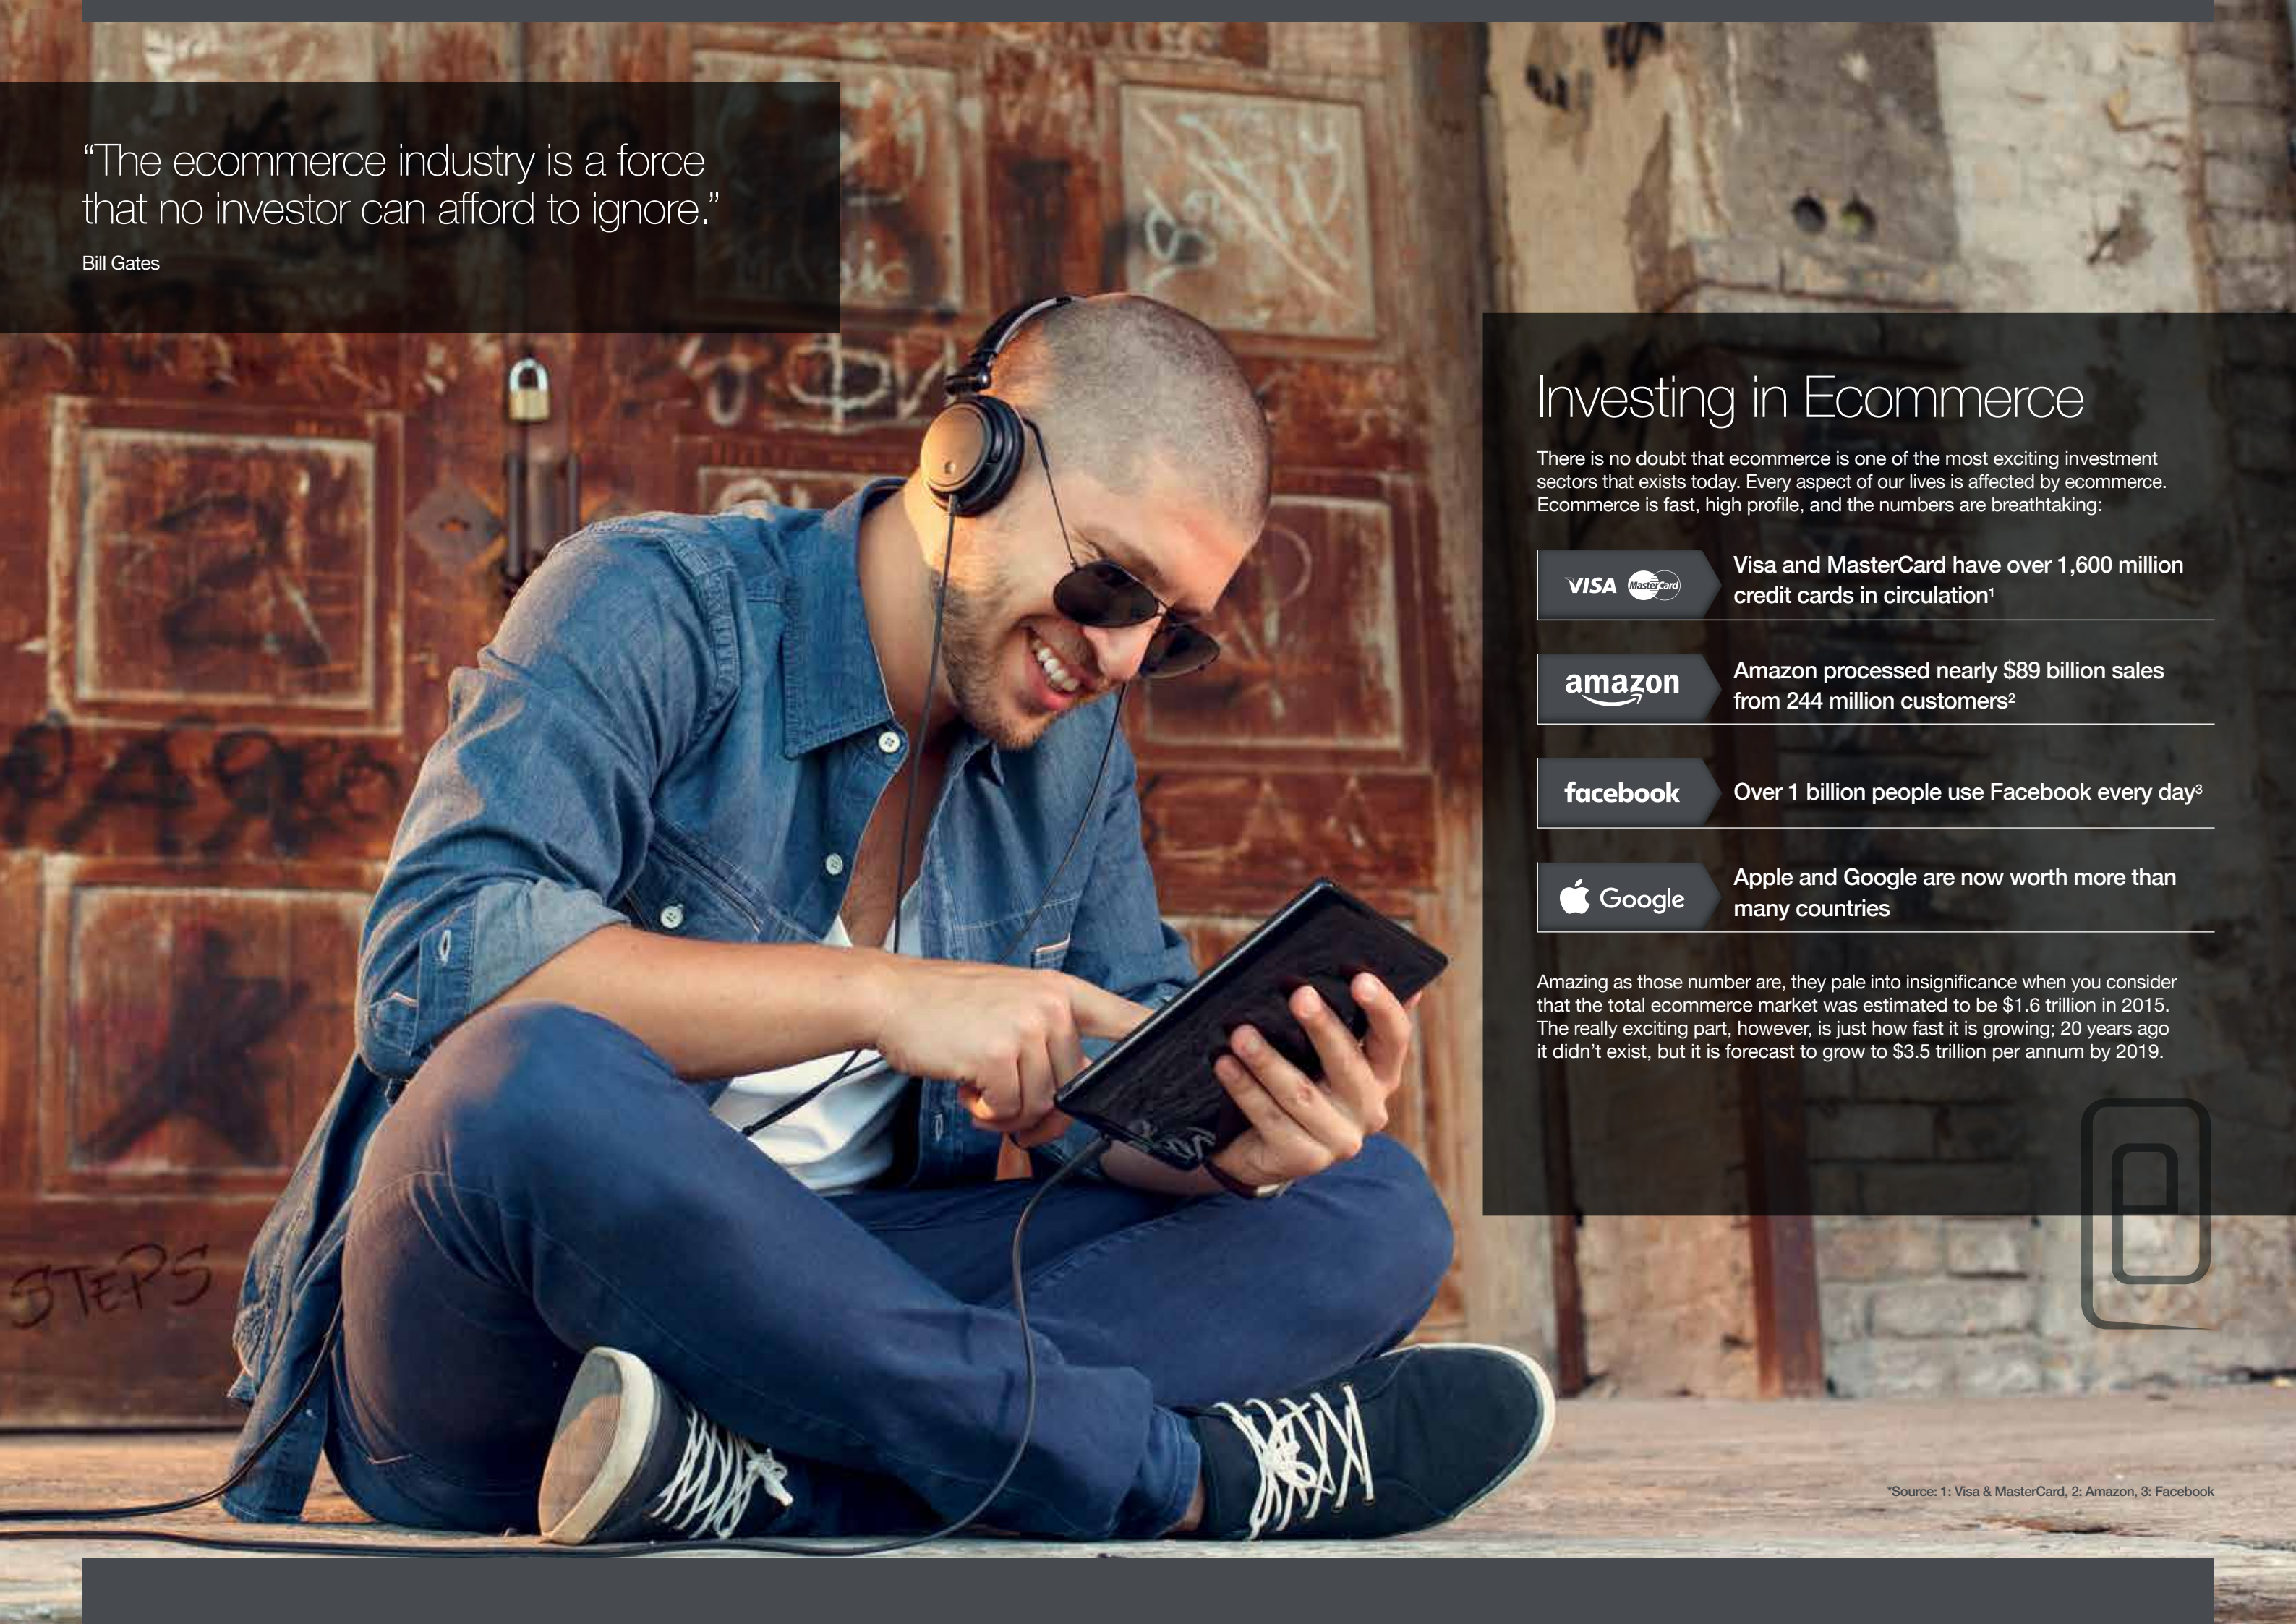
“The ecommerce industry is a force that no investor can afford to ignore.”

Bill Gates

STEPS

Investing in Ecommerce

There is no doubt that ecommerce is one of the most exciting investment sectors that exists today. Every aspect of our lives is affected by ecommerce. Ecommerce is fast, high profile, and the numbers are breathtaking:

VISA MasterCard

Visa and MasterCard have over 1,600 million credit cards in circulation¹

amazon

Amazon processed nearly $89 billion sales from 244 million customers²

facebook

Over 1 billion people use Facebook every day³

Google

Apple and Google are now worth more than many countries

Amazing as those number are, they pale into insignificance when you consider that the total ecommerce market was estimated to be $1.6 trillion in 2015. The really exciting part, however, is just how fast it is growing; 20 years ago it didn’t exist, but it is forecast to grow to $3.5 trillion per annum by 2019.

*Source: 1: Visa & MasterCard, 2: Amazon, 3: Facebook